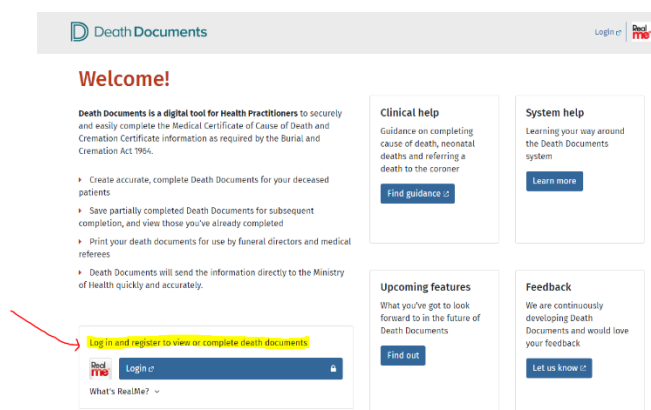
Death Documents

Login

Real me

Welcome!

Death Documents is a digital tool for Health Practitioners to securely and easily complete the Medical Certificate of Cause of Death and Cremation Certificate information as required by the Burial and Cremation Act 1964.

- Create accurate, complete Death Documents for your deceased patients
- Save partially completed Death Documents for subsequent completion, and view those you've already completed
- Print your death documents for use by funeral directors and medical referees
- Death Documents will send the information directly to the Ministry of Health quickly and accurately.

Log in and register to view or complete death documents

Real me

Login

What's RealMe?

Clinical help

Guidance on completing cause of death, neonatal deaths and referring a death to the coroner

Find guidance

System help

Learning your way around the Death Documents system

Learn more

Upcoming features

What you've got to look forward to in the future of Death Documents

Find out

Feedback

We are continuously developing Death Documents and would love your feedback

Let us know